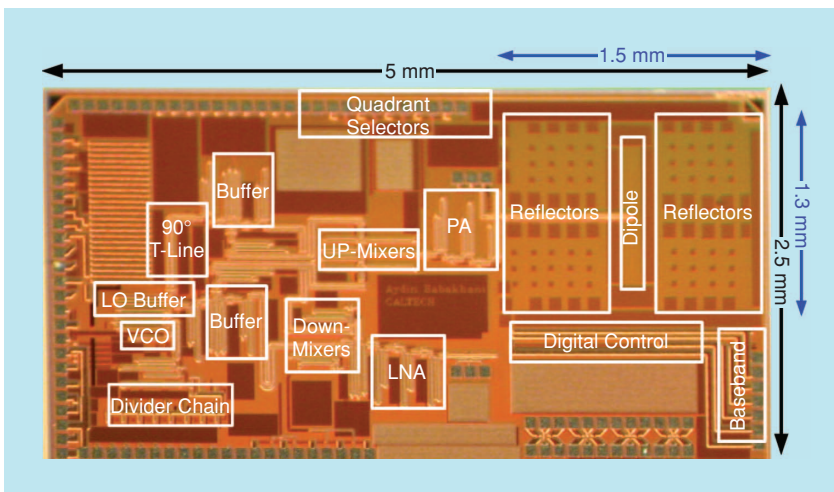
1.5 mm

5 mm

Quadrant Selectors

Buffer

90° T-Line

UP-Mixers

PA

Reflectors

Dipole

Reflectors

1.3 mm

2.5 mm

LO Buffer

VCO

Buffer

Down-Mixers

Aydin Babakhani CALTECH

LNA

Digital Control

Baseband

Divider Chain